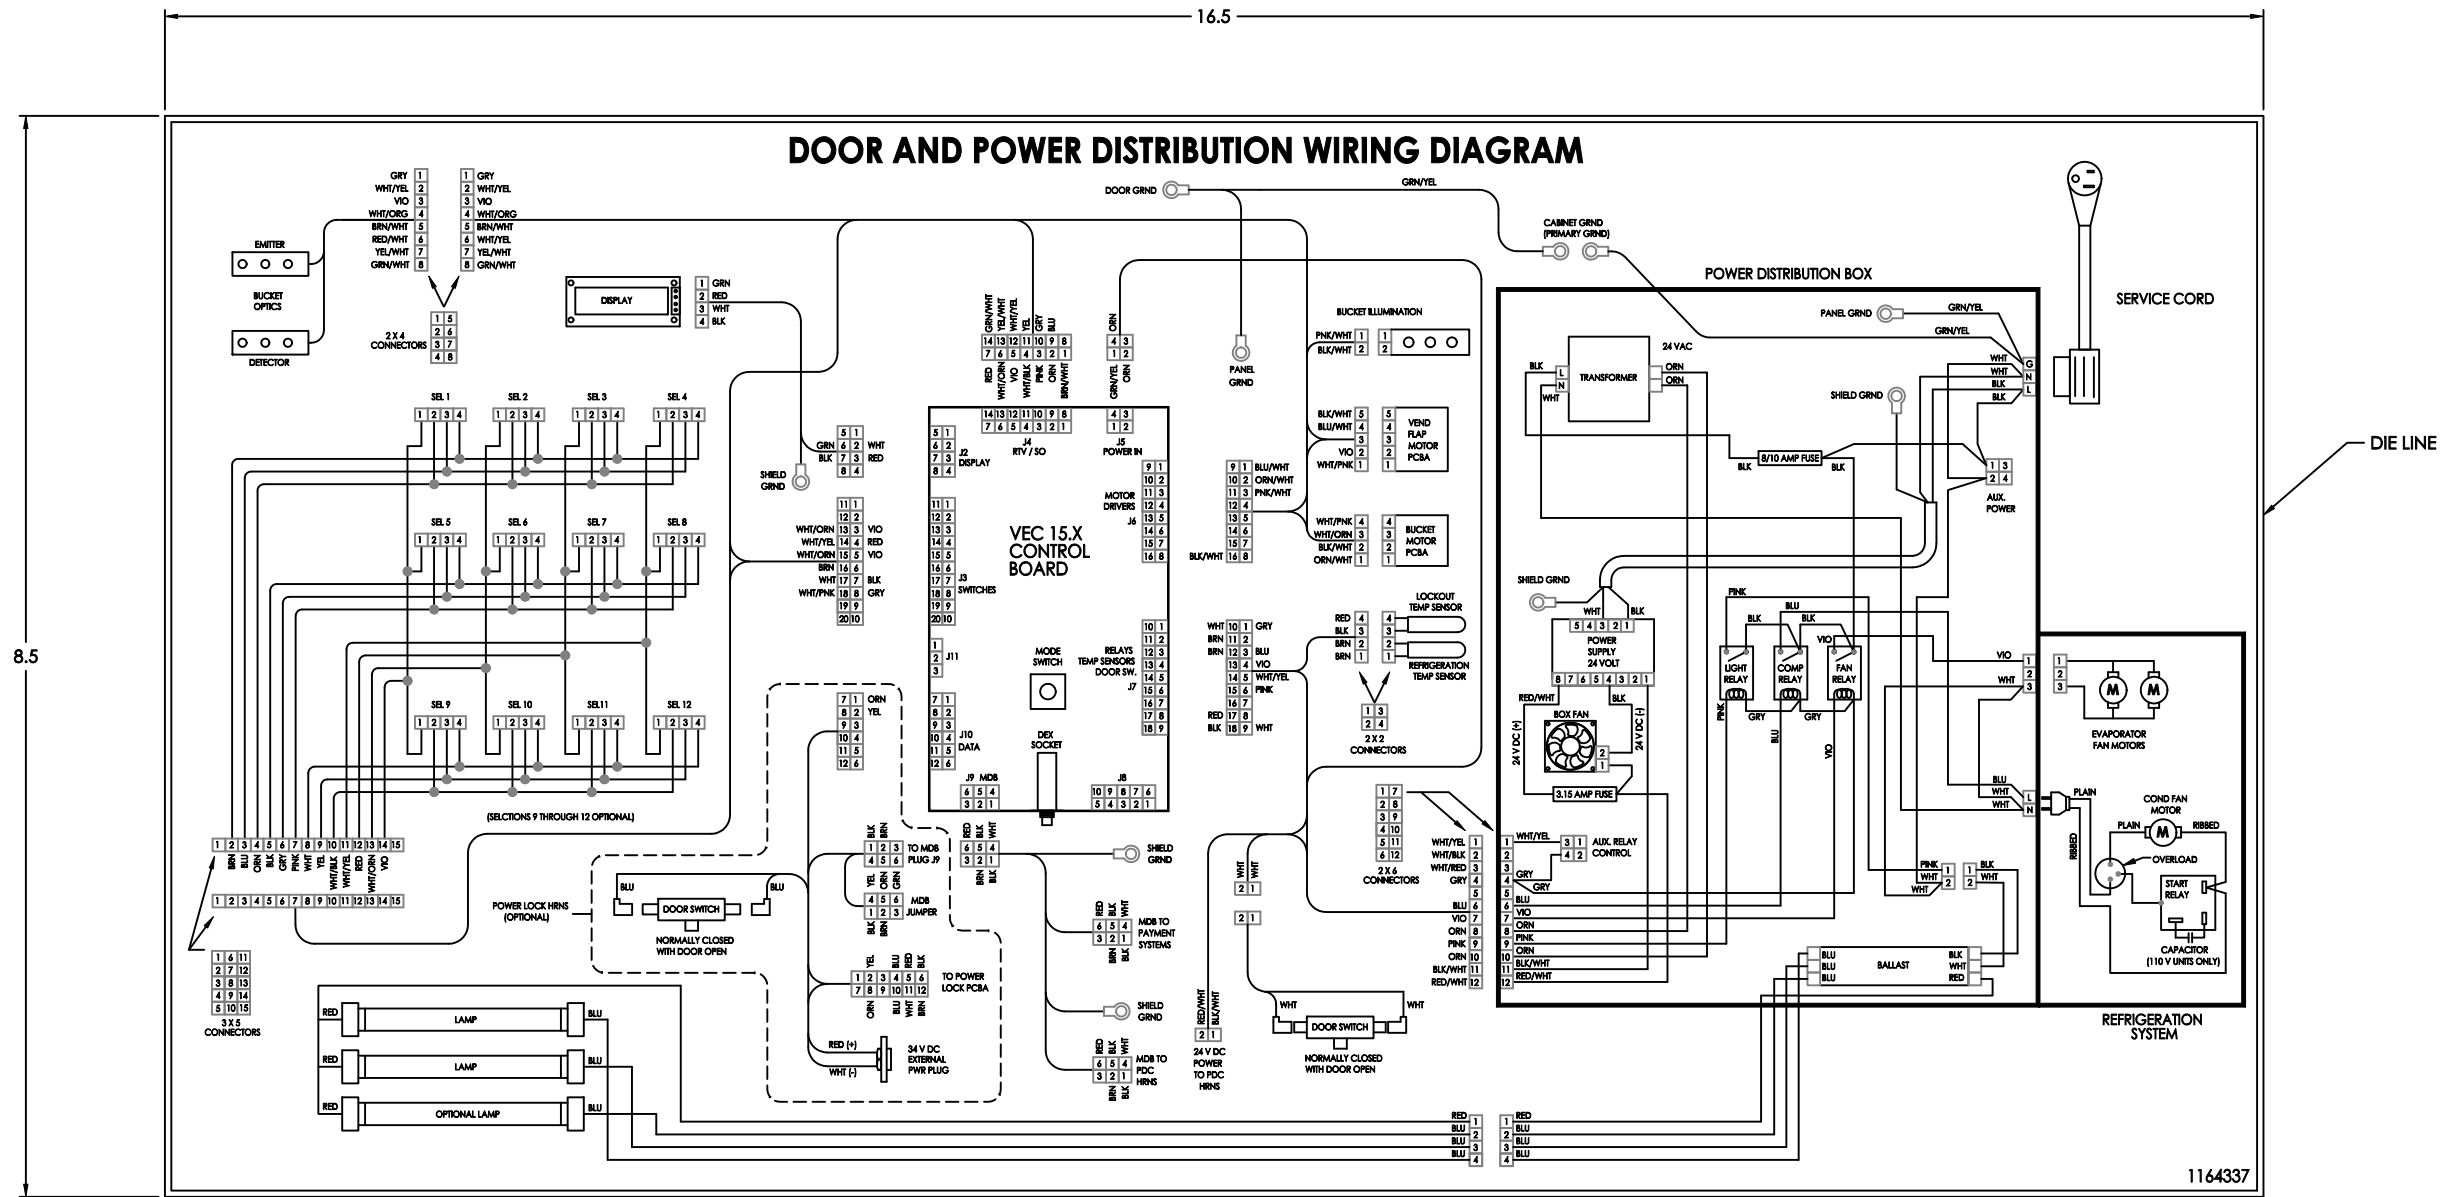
16.5

8.5

DOOR AND POWER DISTRIBUTION WIRING DIAGRAM

GRY 1 1 GRY
WHT/YEL 2 2 WHT/YEL
VIO 3 3 VIO
WHT/ORG 4 4 WHT/ORG
BRN/WHT 5 5 BRN/WHT
RED/WHT 6 6 WHT/YEL
YEL/WHT 7 7 YEL/WHT
GRN/WHT 8 8 GRN/WHT

EMITTER
BUCKET OPTICS
DETECTOR

2 X 4 CONNECTORS

DISPLAY
1 GRN
2 RED
3 WHT
4 BLK

DOOR GRND
GRN/YEL
CABINET GRND (PRIMARY GRND)
SERVICE CORD
POWER DISTRIBUTION BOX
PANEL GRND
GRN/YEL
GRN/YEL
TRANSFORMER
24 VAC
ORN
ORN
BLK
WHT
G N L
SHIELD GRND
8/10 AMP FUSE
BLK
BLK
AUX. POWER
DIE LINE

BUCKET ILLUMINATION
PNK/WHT 1
BLK/WHT 2
PANEL GRND

SEL 1 SEL 2 SEL 3 SEL 4
SEL 5 SEL 6 SEL 7 SEL 8
SEL 9 SEL 10 SEL11 SEL 12
(SELCTIONS 9 THROUGH 12 OPTIONAL)

GRN 6 2 WHT
BLK 7 3 RED
SHIELD GRND

WHT/ORN 13 3 VIO
WHT/YEL 14 4 RED
WHT/ORN 15 5 VIO
BRN 16 6
WHT 17 7 BLK
WHT/PNK 18 8 GRY

J2 DISPLAY
J4 RTV / SO
J5 POWER IN
VEC 15.X CONTROL BOARD
MOTOR DRIVERS J6
J3 SWITCHES
J11
MODE SWITCH
RELAYS TEMP SENSORS DOOR SW. J7
J10 DATA
DEX SOCKET
J9 MDB
J8

BLU/WHT
ORN/WHT
PNK/WHT
BLK/WHT

BLK/WHT 5
BLU/WHT 4
VIO 2
WHT/PNK 1
VEND FLAP MOTOR PCBA
WHT/PNK 4
WHT/ORN 3
BLK/WHT 2
ORN/WHT 1
BUCKET MOTOR PCBA

WHT GRY
BRN
BRN BLU
VIO
WHT/YEL
PINK
RED
BLK WHT

RED 4
BLK 3
BRN 2
BRN 1
LOCKOUT TEMP SENSOR
REFRIGERATION TEMP SENSOR
2 X 2 CONNECTORS

SHIELD GRND
WHT
BLK
POWER SUPPLY 24 VOLT
RED/WHT
BOX FAN
24 V DC (+)
24 V DC (-)
3.15 AMP FUSE
PINK
BLU
BLK
BLK
VIO
LIGHT RELAY
COMP RELAY
FAN RELAY
PINK
GRY
GRY
BLU
VIO
VIO
WHT
EVAPORATOR FAN MOTORS
BLU
WHT
WHT
L N
PLAIN
COND FAN MOTOR
PLAIN
RIBBED
RIBBED
OVERLOAD
START RELAY
CAPACITOR (110 V UNITS ONLY)
REFRIGERATION SYSTEM

ORN
YEL

TO MDB PLUG J9
MDB JUMPER
POWER LOCK HRNS (OPTIONAL)
BLU
BLU
DOOR SWITCH
NORMALLY CLOSED WITH DOOR OPEN
TO POWER LOCK PCBA
RED (+)
WHT (-)
24 V DC EXTERNAL PWR PLUG

SHIELD GRND
MDB TO PAYMENT SYSTEMS
SHIELD GRND
MDB TO PDC HRNS

WHT
WHT
RED/WHT
BLK/WHT
24 V DC POWER TO PDC HRNS
WHT
WHT
DOOR SWITCH
NORMALLY CLOSED WITH DOOR OPEN

2 X 6 CONNECTORS
WHT/YEL 1
WHT/BLK 2
WHT/RED 3
GRY 4
BLU 5
VIO 7
ORN 8
PINK 9
ORN 10
BLK/WHT 11
RED/WHT 12
WHT/YEL
AUX. RELAY CONTROL
GRY
GRY
BLU
VIO
ORN
PINK
ORN
BLK/WHT
RED/WHT
PINK
WHT
WHT
BLK
WHT
BLU
BLU
BLU
BALLAST
BLK
WHT
RED

1 2 3 4 5 6 7 8 9 10 11 12 13 14 15
BRN BLU ORN BLK GRY PINK WHT YEL WHT/BLK WHT/YEL RED WHT/ORN VIO

3 X 5 CONNECTORS

RED LAMP BLU
RED LAMP BLU
RED OPTIONAL LAMP BLU

RED 1 1 RED
BLU 2 2 BLU
BLU 3 3 BLU
BLU 4 4 BLU

1164337